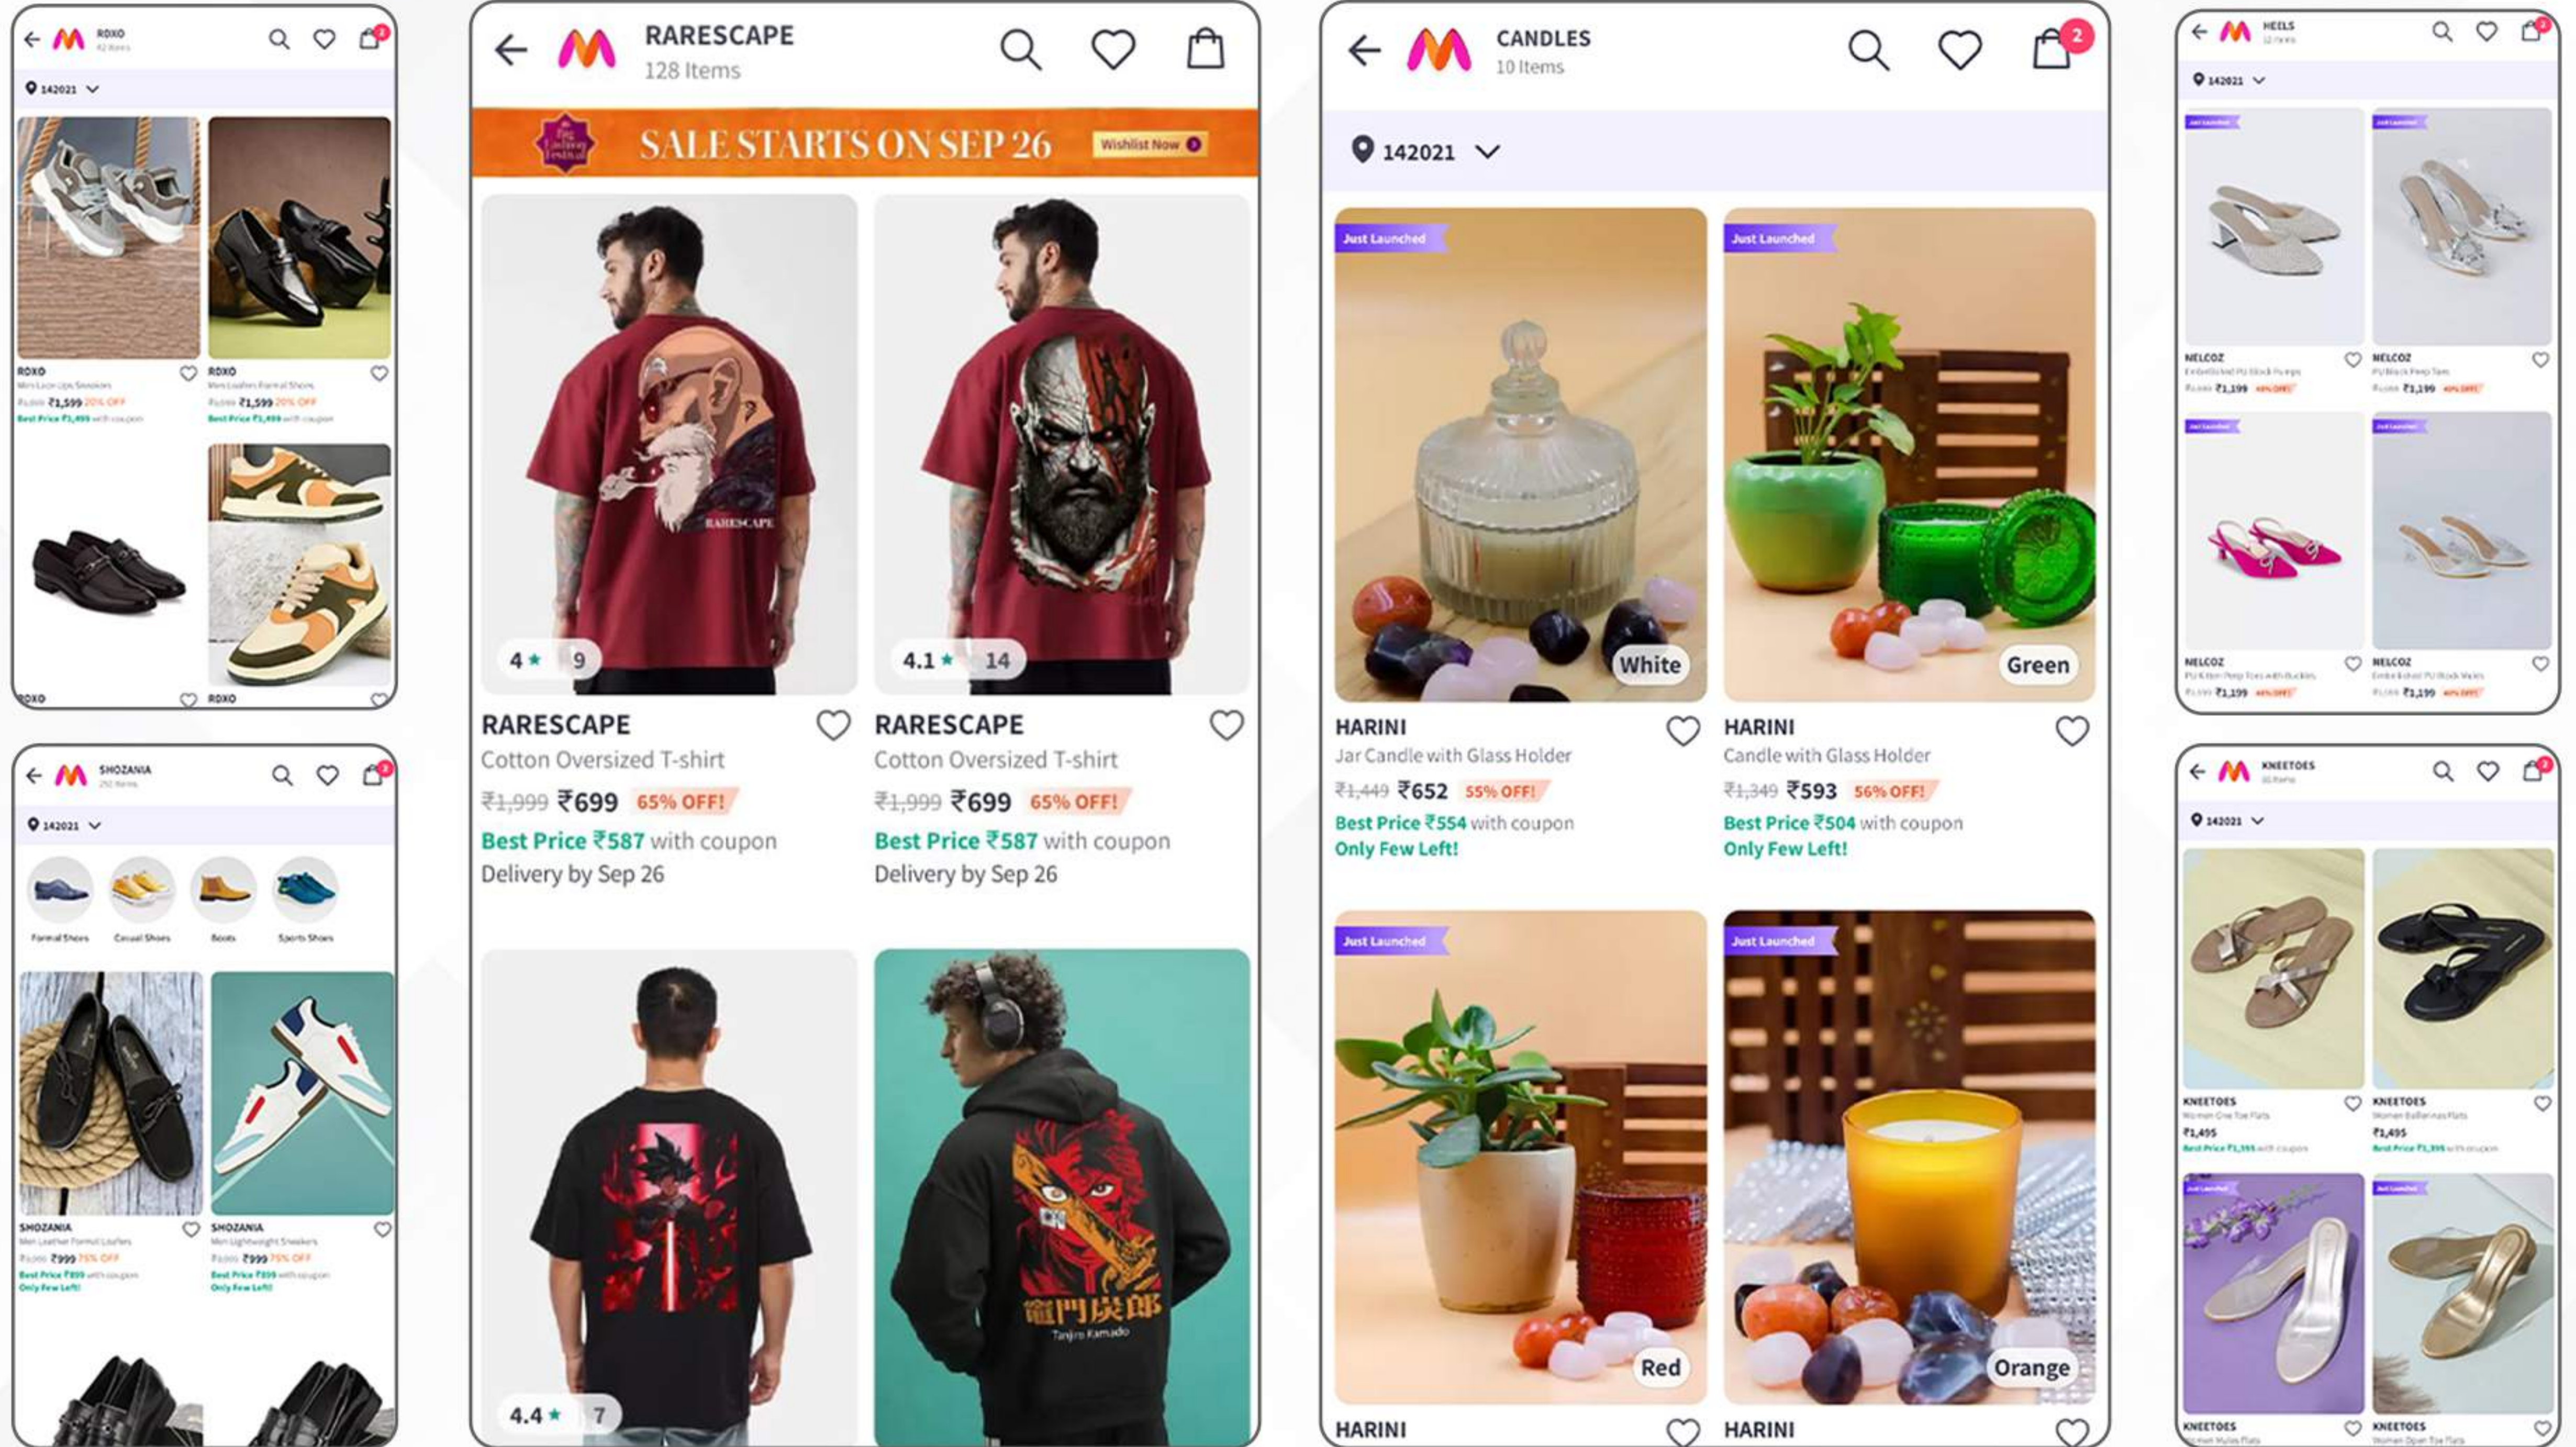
ROXO
42 Items

142021

ROXO
Men Lace-Ups Sneakers
₹1,999 ₹1,599 20% OFF
Best Price ₹1,499 with coupon

ROXO
Men Loafers Formal Shoes
₹1,999 ₹1,599 20% OFF
Best Price ₹1,499 with coupon

ROXO

ROXO

SHOZANIA
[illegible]

142021

Formal Shoes
Casual Shoes
Boots
Sports Shoes

SHOZANIA
Men Leather Formal Loafers
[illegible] ₹999 75% OFF
Best Price ₹899 with coupon
Only Few Left!

SHOZANIA
Men Lightweight Sneakers
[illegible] ₹999 75% OFF
Best Price ₹899 with coupon
Only Few Left!

RARESCAPE
128 Items

SALE STARTS ON SEP 26
Wishlist Now

4 ★ 9
RARESCAPE
Cotton Oversized T-shirt
₹1,999 ₹699 65% OFF!
Best Price ₹587 with coupon
Delivery by Sep 26

4.1 ★ 14
RARESCAPE
Cotton Oversized T-shirt
₹1,999 ₹699 65% OFF!
Best Price ₹587 with coupon
Delivery by Sep 26

4.4 ★ 7

Tanjiro Kamado

CANDLES
10 Items
2

142021

Just Launched
White
HARINI
Jar Candle with Glass Holder
₹1,449 ₹652 55% OFF!
Best Price ₹554 with coupon
Only Few Left!

Just Launched
Green
HARINI
Candle with Glass Holder
₹1,349 ₹593 56% OFF!
Best Price ₹504 with coupon
Only Few Left!

Just Launched
Red
HARINI

Just Launched
Orange
HARINI

HEELS
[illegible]

142021

Just Launched
NELCOZ
Embellished PU Block Pumps
₹1,999 ₹1,199 40% OFF

Just Launched
NELCOZ
PU Block Peep Toes
₹1,999 ₹1,199 40% OFF

Just Launched
NELCOZ
PU Kitten Peep Toes with Buckles
₹1,999 ₹1,199 40% OFF

Just Launched
NELCOZ
Embellished PU Block Mules
₹1,999 ₹1,199 40% OFF

KNEETOES
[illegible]

142021

KNEETOES
Women One Toe Flats
₹1,495
Best Price ₹1,395 with coupon

KNEETOES
Women Ballerinas Flats
₹1,495
Best Price ₹1,395 with coupon

Just Launched
KNEETOES
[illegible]

Just Launched
KNEETOES
Women Open Toe Flats